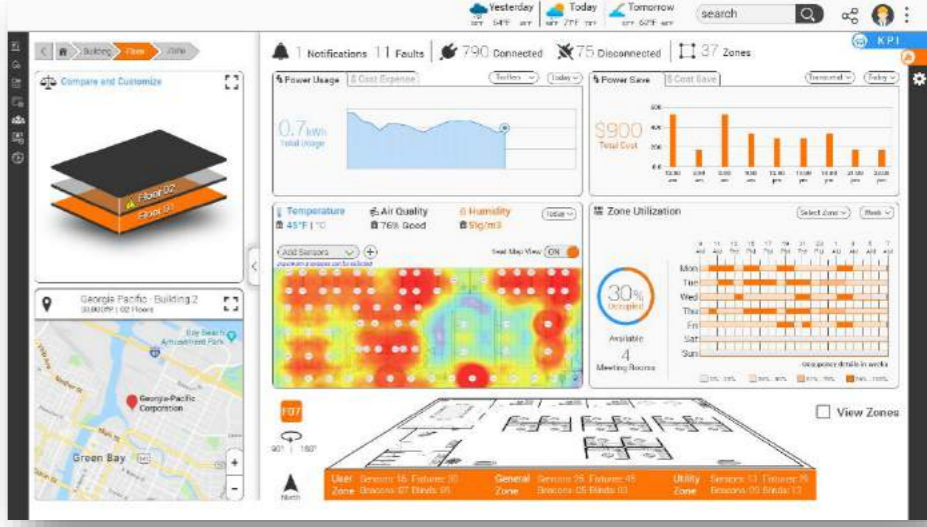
Yesterday 54°F
Today 77°F
Tomorrow 62°F
search
KPI

Building Floor Zone

Compare and Customize
Floor 02
Floor 01

Georgia Pacific - Building 2
Bay Beach Amusement Park
Georgia-Pacific Corporation
Green Bay

1 Notifications 11 Faults 790 Connected 75 Disconnected 37 Zones

Power Usage Cost Expense
Today
0.7 kWh
Total Usage

Power Save Cost Save
$900
Total Cost

Temperature 45°F | °C
Air Quality 76% Good
Humidity 5g/m3
Today
Add Sensors
Heat Map View ON

Zone Utilization
Select Zone
Week
30% Occupied
Available 4 Meeting Rooms
Mon
Tue
Wed
Thu
Fri
Sat
Sun

F07
90° | 180°
North
View Zones

User Zone Sensors: 16 Fixtures: 30 Beacons: 07 Blinds: 05
General Zone Sensors: 26 Fixtures: 45 Beacons: 05 Blinds: 03
Utility Zone Sensors: 13 Fixtures: 25 Beacons: 05 Blinds: 13